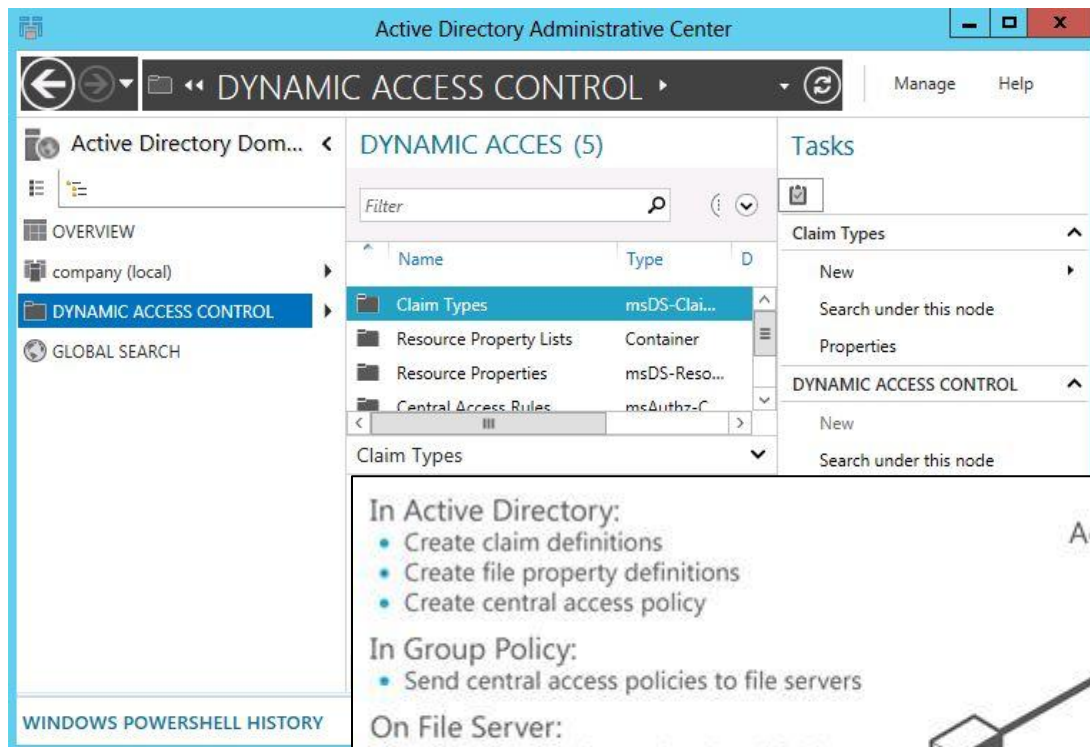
Active Directory Administrative Center

« DYNAMIC ACCESS CONTROL ›

Manage Help

Active Directory Dom... ‹

OVERVIEW

company (local)

DYNAMIC ACCESS CONTROL

GLOBAL SEARCH

WINDOWS POWERSHELL HISTORY

DYNAMIC ACCES (5)

Filter

| Name | Type | D |
|---|---|---|
| Claim Types | msDS-Clai... | |
| Resource Property Lists | Container | |
| Resource Properties | msDS-Reso... | |
| Central Access Rules | msAuthz-C | |

Claim Types

Tasks

Claim Types

New

Search under this node

Properties

DYNAMIC ACCESS CONTROL

New

Search under this node

In Active Directory:
• Create claim definitions
• Create file property definitions
• Create central access policy

In Group Policy:
• Send central access policies to file servers

On File Server:

A